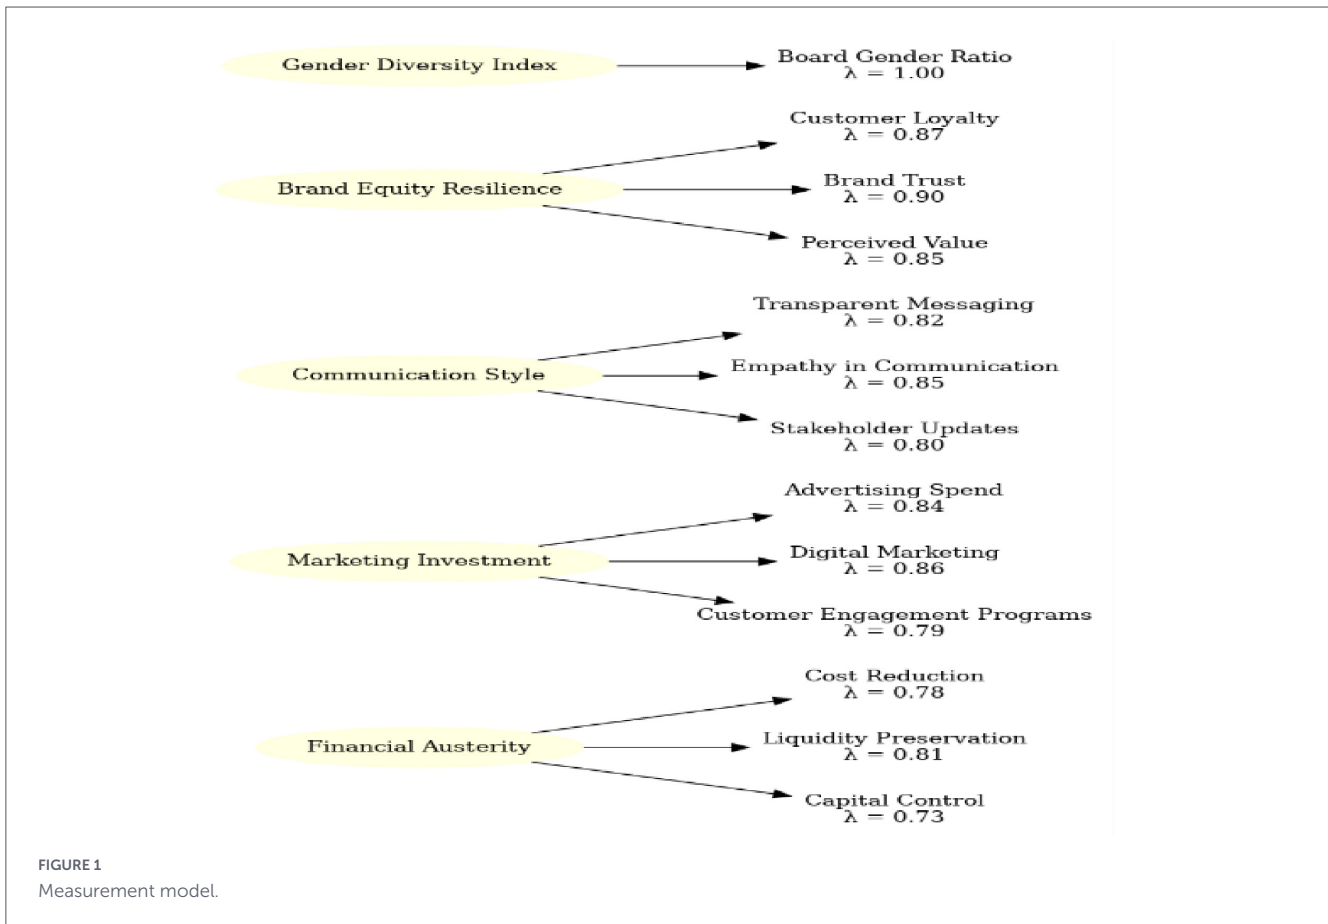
Gender Diversity Index

Board Gender Ratio
$\lambda = 1.00$

Brand Equity Resilience

Customer Loyalty
$\lambda = 0.87$

Brand Trust
$\lambda = 0.90$

Perceived Value
$\lambda = 0.85$

Communication Style

Transparent Messaging
$\lambda = 0.82$

Empathy in Communication
$\lambda = 0.85$

Stakeholder Updates
$\lambda = 0.80$

Marketing Investment

Advertising Spend
$\lambda = 0.84$

Digital Marketing
$\lambda = 0.86$

Customer Engagement Programs
$\lambda = 0.79$

Financial Austerity

Cost Reduction
$\lambda = 0.78$

Liquidity Preservation
$\lambda = 0.81$

Capital Control
$\lambda = 0.73$

FIGURE 1
Measurement model.